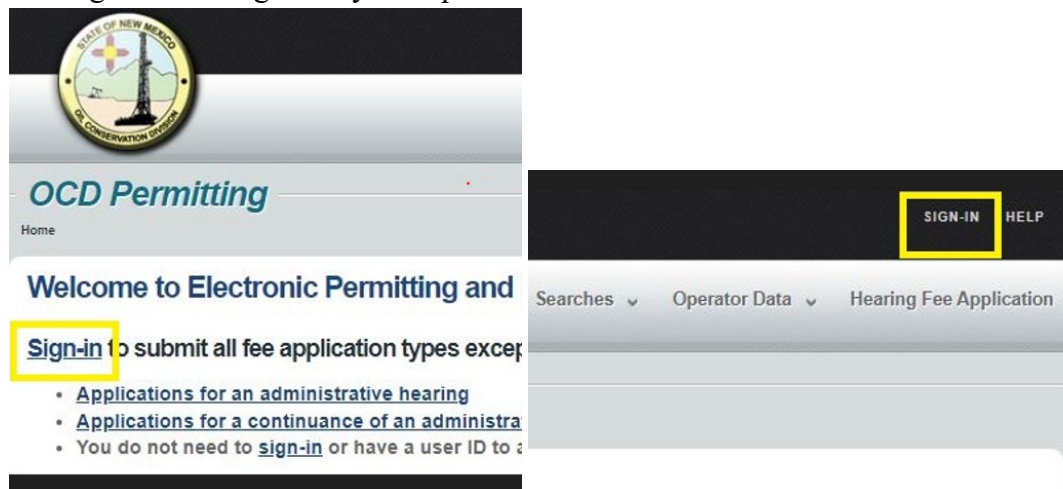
STATE OF NEW MEXICO
OIL CONSERVATION DIVISION

OCD Permitting

Home

Welcome to Electronic Permitting and

Sign-in to submit all fee application types excep

- Applications for an administrative hearing
- Applications for a continuance of an administra
- You do not need to sign-in or have a user ID to a

SIGN-IN HELP

Searches Operator Data Hearing Fee Application